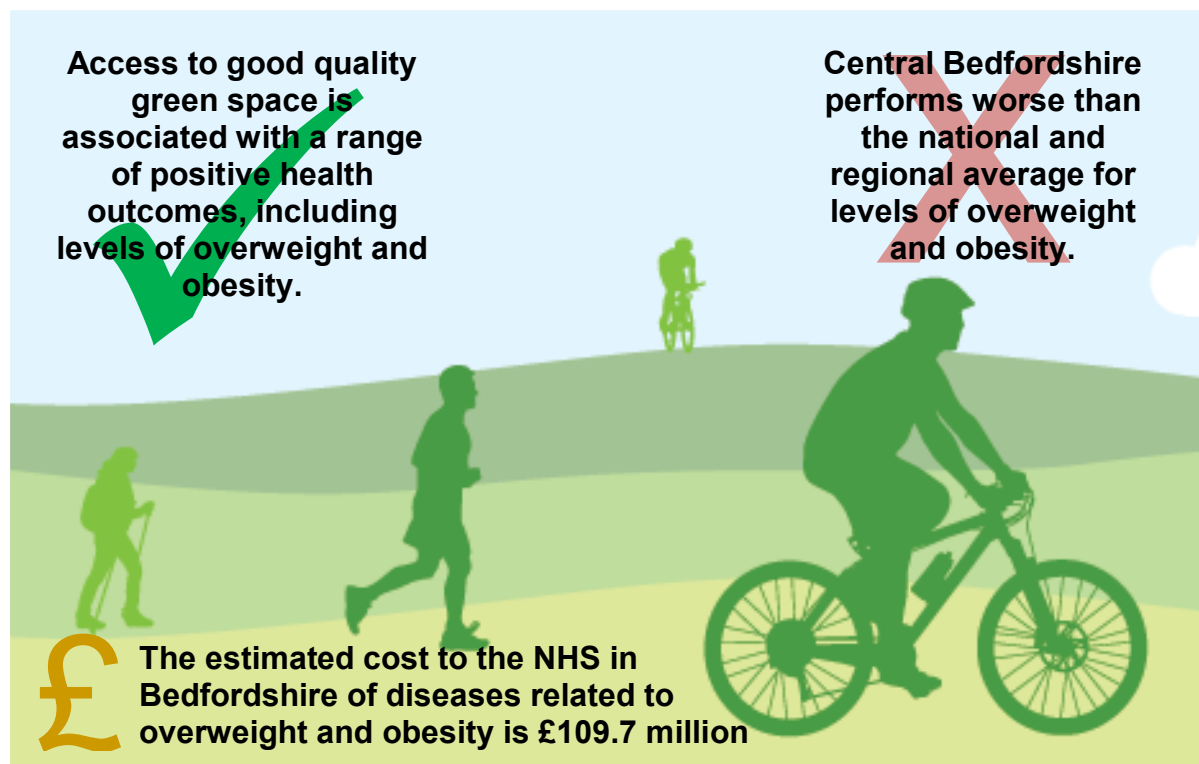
Access to good quality green space is associated with a range of positive health outcomes, including levels of overweight and obesity.

Central Bedfordshire performs worse than the national and regional average for levels of overweight and obesity.

£

The estimated cost to the NHS in Bedfordshire of diseases related to overweight and obesity is £109.7 million